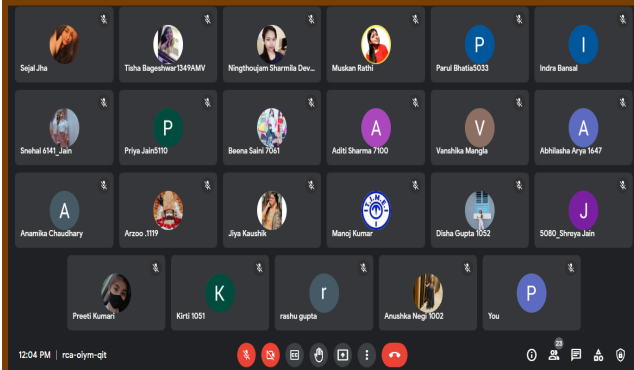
P
I
P
A
V
A
A
J
K
r
P

Sejal Jha
Tisha Bageshwar1349AMV
Ningthoujam Sharmila Dev...
Muskan Rathi
Parul Bhatia5033
Indra Bansal

Snehal 6141_Jain
Priya Jain5110
Beena Saini 7061
Aditi Sharma 7100
Vanshika Mangla
Abhilasha Arya 1647

Anamika Chaudhary
Arzoo .1119
Jiya Kaushik
Manoj Kumar
Disha Gupta 1052
5080_Shreya Jain

Preeti Kumari
Kirti 1051
rashu gupta
Anushka Negi 1002
You

12:04 PM | rca-oiym-qit

23